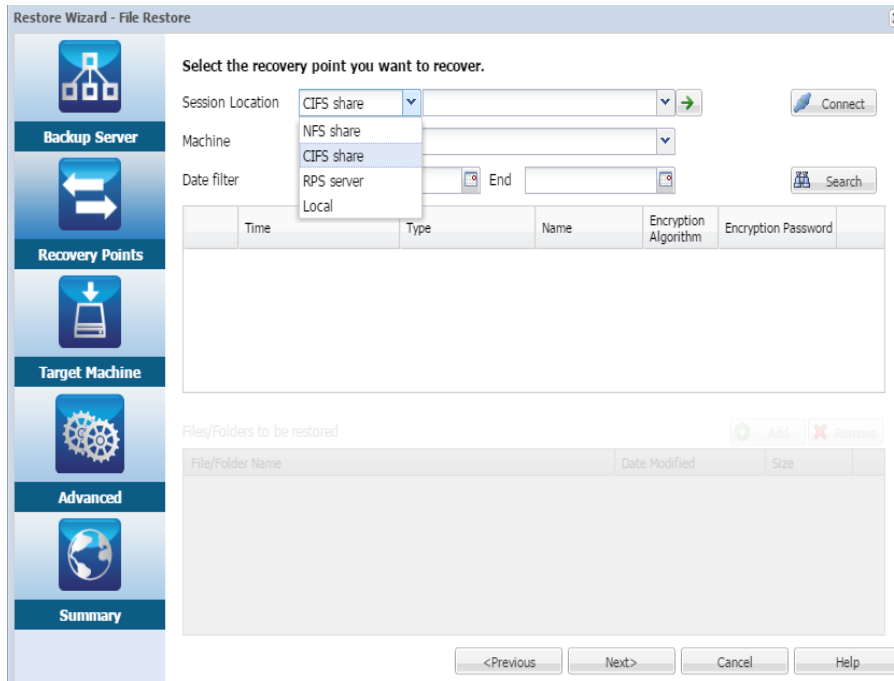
Restore Wizard - File Restore

Backup Server

Recovery Points

Target Machine

Advanced

Summary

Select the recovery point you want to recover.

Session Location CIFS share

Connect

NFS share
CIFS share
RPS server
Local

Machine

Date filter

End

Search

| | Time | Type | Name | Encryption Algorithm | Encryption Password |
|---|---|---|---|---|---|

Files/Folders to be restored

Add Remove

| File/Folder Name | Date Modified | Size |
|---|---|---|

<Previous Next> Cancel Help